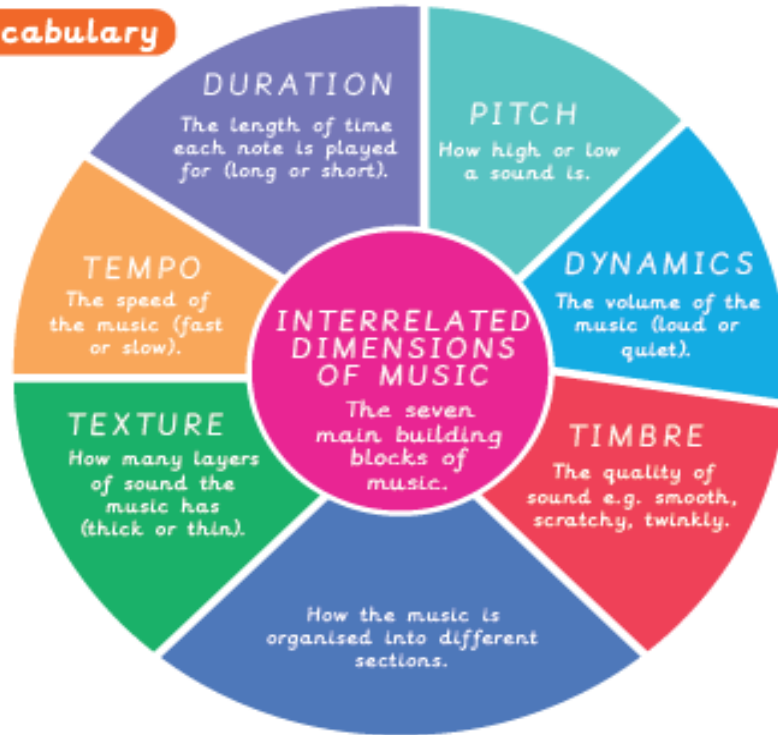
cabulary

DURATION
The length of time each note is played for (long or short).

PITCH
How high or low a sound is.

DYNAMICS
The volume of the music (loud or quiet).

TIMBRE
The quality of sound e.g. smooth, scratchy, twinkly.

How the music is organised into different sections.

TEXTURE
How many layers of sound the music has (thick or thin).

TEMPO
The speed of the music (fast or slow).

INTERRELATED DIMENSIONS OF MUSIC
The seven main building blocks of music.